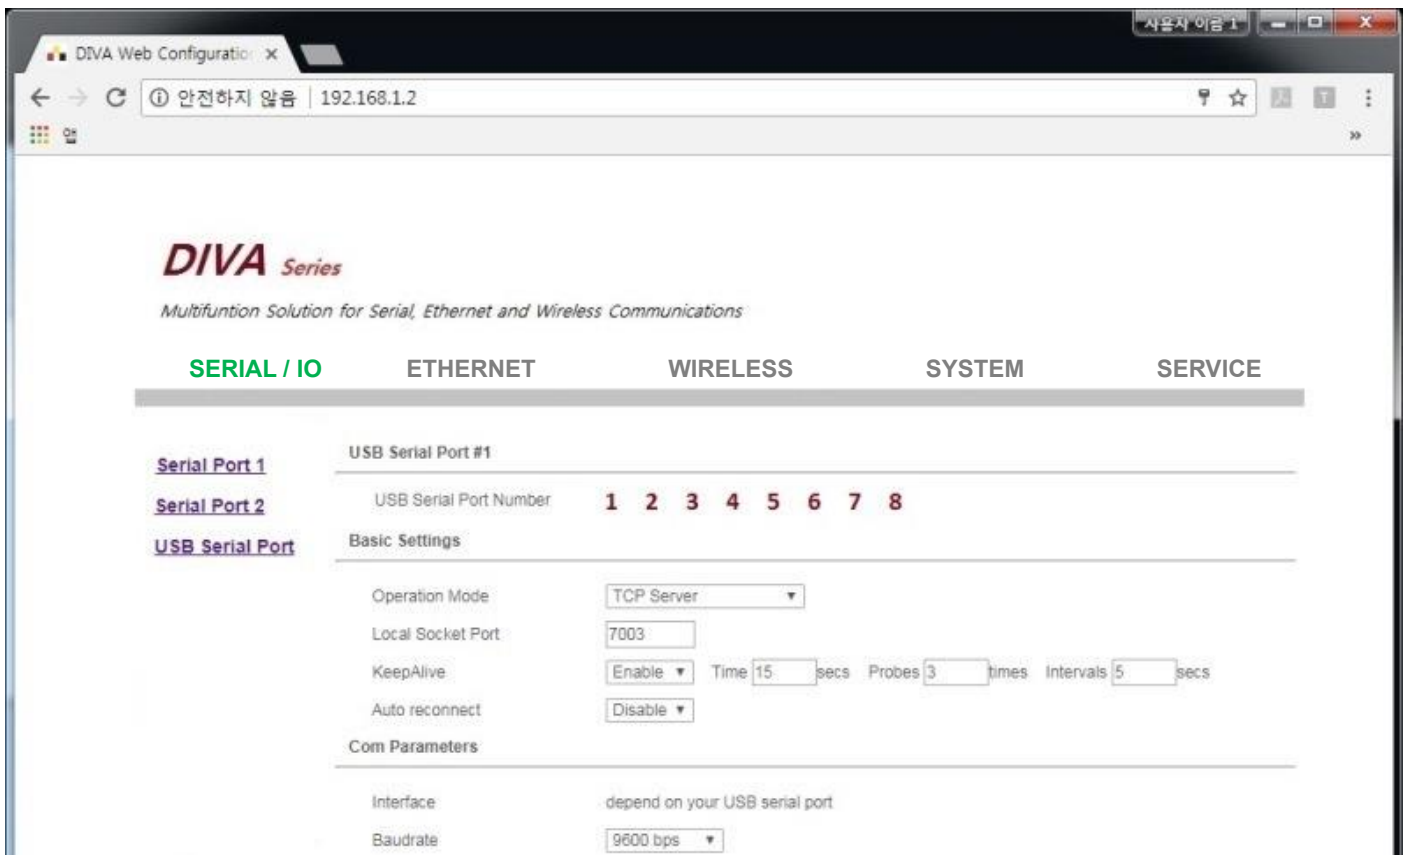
사용자 이름 1

DIVA Web Configuratio ×

ⓘ 안전하지 않음 | 192.168.1.2

앱

»

DIVA Series

Multifuntion Solution for Serial, Ethernet and Wireless Communications

SERIAL / IO ETHERNET WIRELESS SYSTEM SERVICE

Serial Port 1
Serial Port 2
USB Serial Port

USB Serial Port #1

USB Serial Port Number 1 2 3 4 5 6 7 8

Basic Settings

| | |
|---|---|
| Operation Mode | TCP Server ▾ |
| Local Socket Port | 7003 |
| KeepAlive | Enable ▾ Time 15 secs Probes 3 times Intervals 5 secs |
| Auto reconnect | Disable ▾ |

Com Parameters

| | |
|---|---|
| Interface | depend on your USB serial port |
| Baudrate | 9600 bps ▾ |